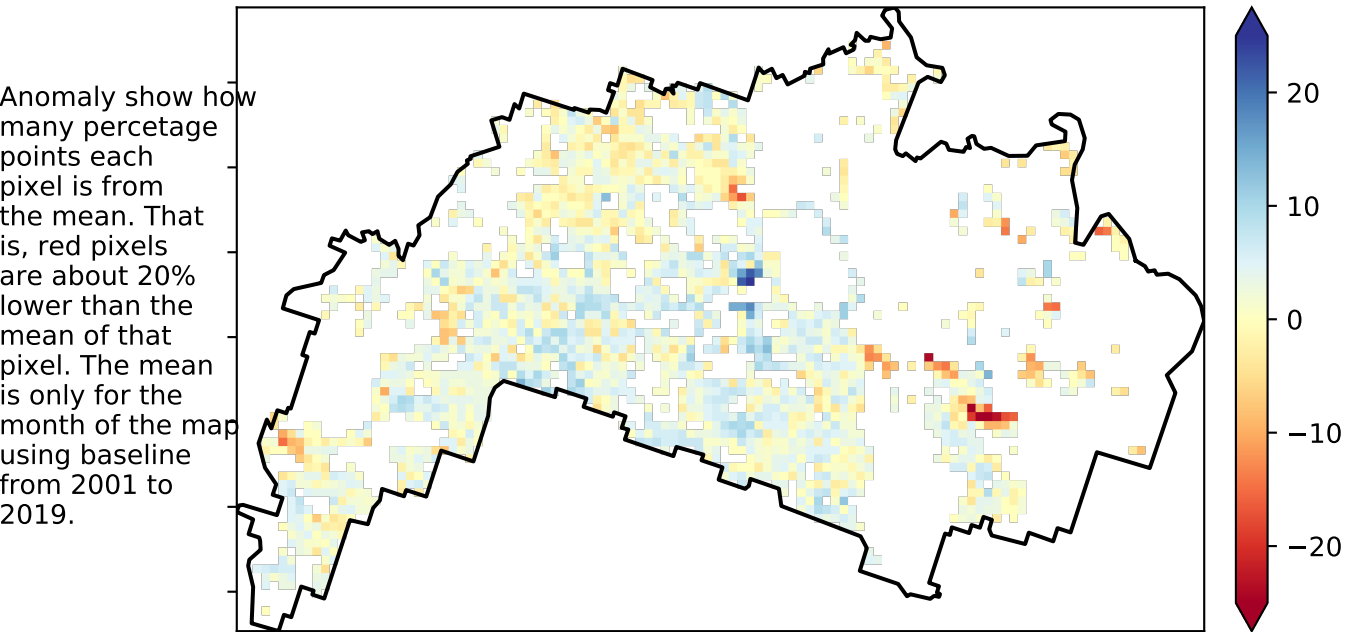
Anomaly show how many percetage points each pixel is from the mean. That is, red pixels are about 20% lower than the mean of that pixel. The mean is only for the month of the map using baseline from 2001 to 2019.

20
10
0
−10
−20